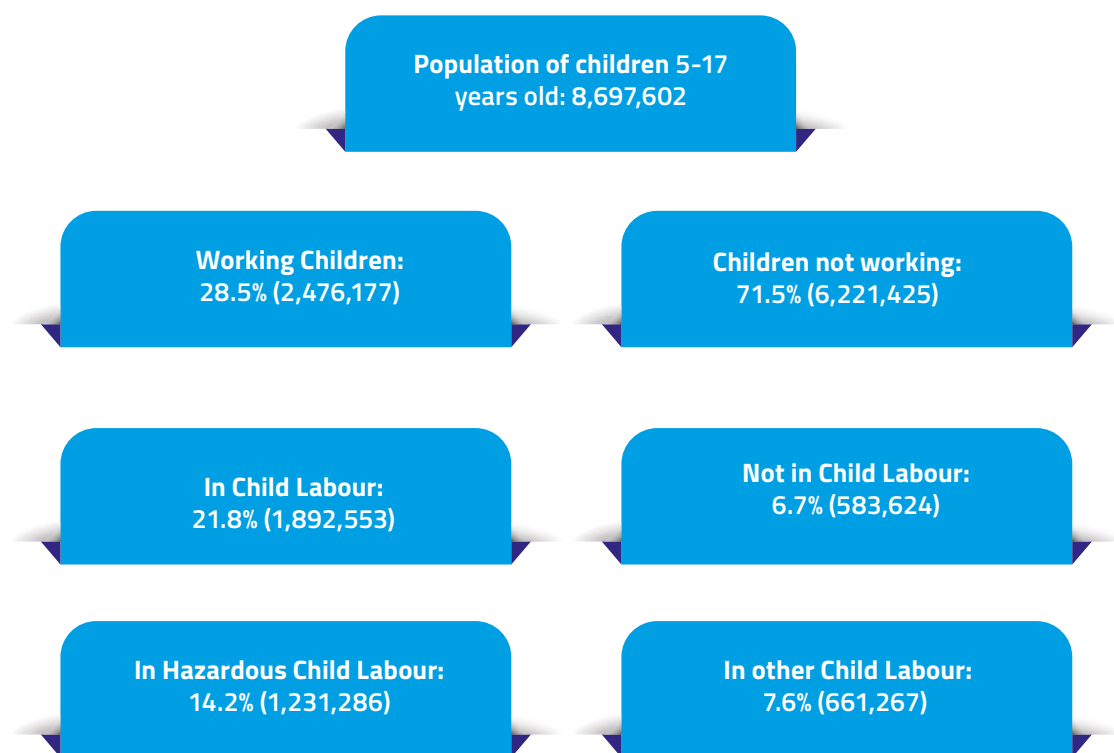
Population of children 5-17 years old: 8,697,602

Working Children: 28.5% (2,476,177)

Children not working: 71.5% (6,221,425)

In Child Labour: 21.8% (1,892,553)

Not in Child Labour: 6.7% (583,624)

In Hazardous Child Labour: 14.2% (1,231,286)

In other Child Labour: 7.6% (661,267)